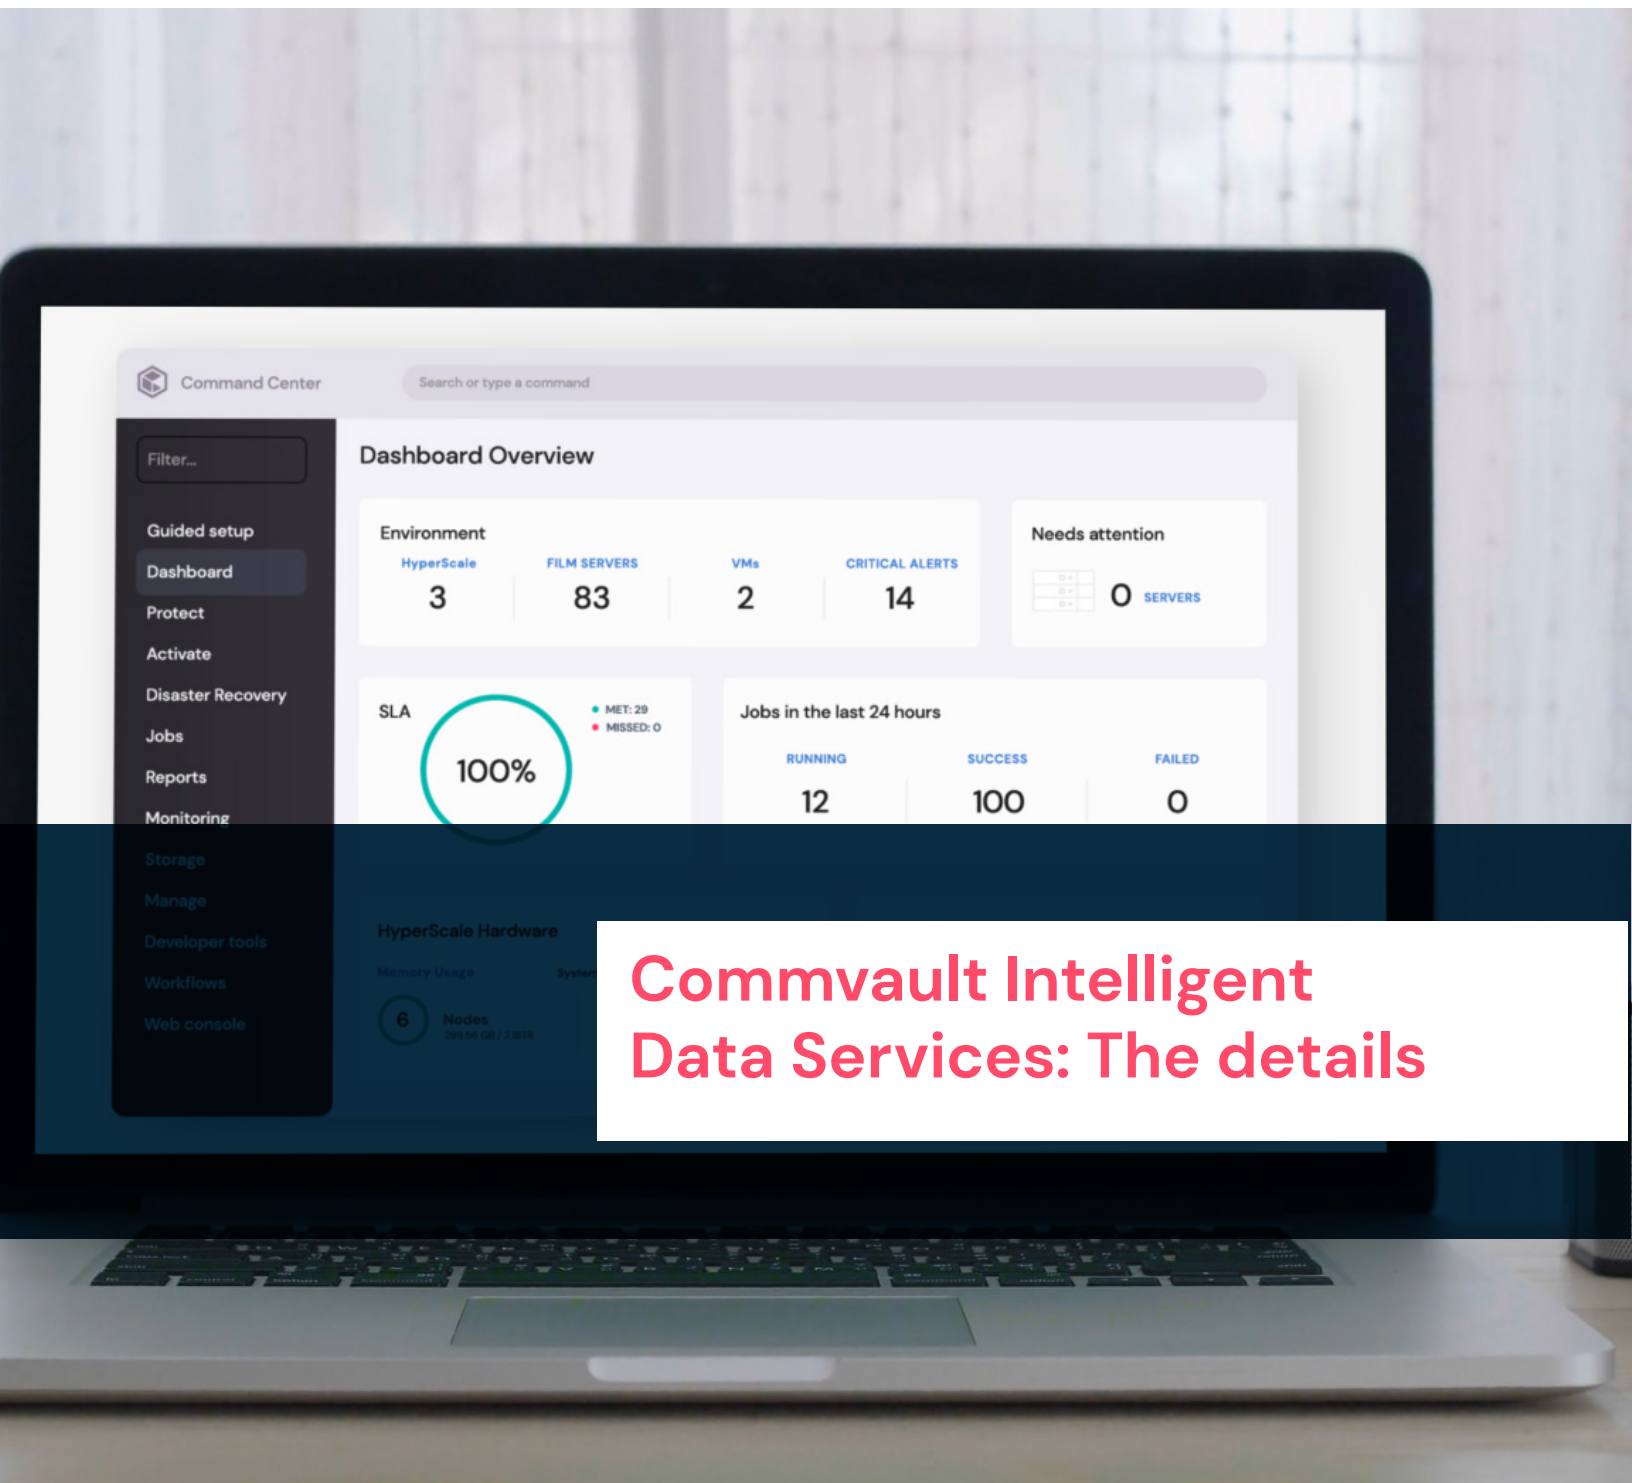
Command Center

Search or type a command

Filter...

Guided setup
Dashboard
Protect
Activate
Disaster Recovery
Jobs
Reports
Monitoring
Storage
Manage
Developer tools
Workflows
Web console

Dashboard Overview

Environment

| HyperScale | FILM SERVERS | VMs | CRITICAL ALERTS |
|---|---|---|---|
| 3 | 83 | 2 | 14 |

Needs attention

0 SERVERS

SLA

100%

MET: 29
MISSED: 0

Jobs in the last 24 hours

| RUNNING | SUCCESS | FAILED |
|---|---|---|
| 12 | 100 | 0 |

HyperScale Hardware

Memory Usage

System

6 Nodes

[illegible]

Commvault Intelligent Data Services: The details